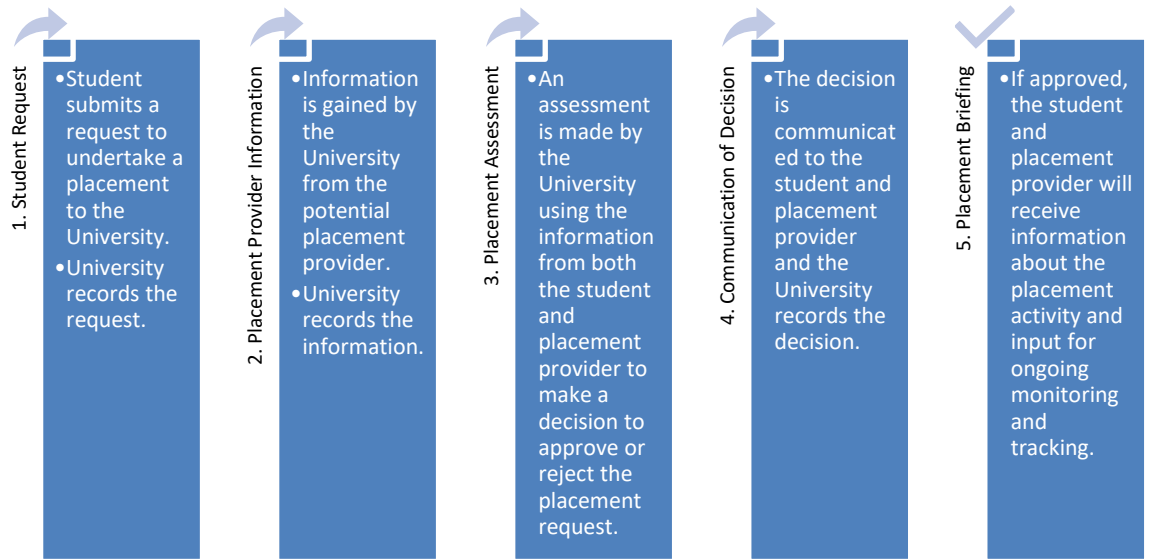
1. Student Request

•Student submits a request to undertake a placement to the University.
•University records the request.

2. Placement Provider Information

•Information is gained by the University from the potential placement provider.
•University records the information.

3. Placement Assessment

•An assessment is made by the University using the information from both the student and placement provider to make a decision to approve or reject the placement request.

4. Communication of Decision

•The decision is communicated to the student and placement provider and the University records the decision.

5. Placement Briefing

•If approved, the student and placement provider will receive information about the placement activity and input for ongoing monitoring and tracking.